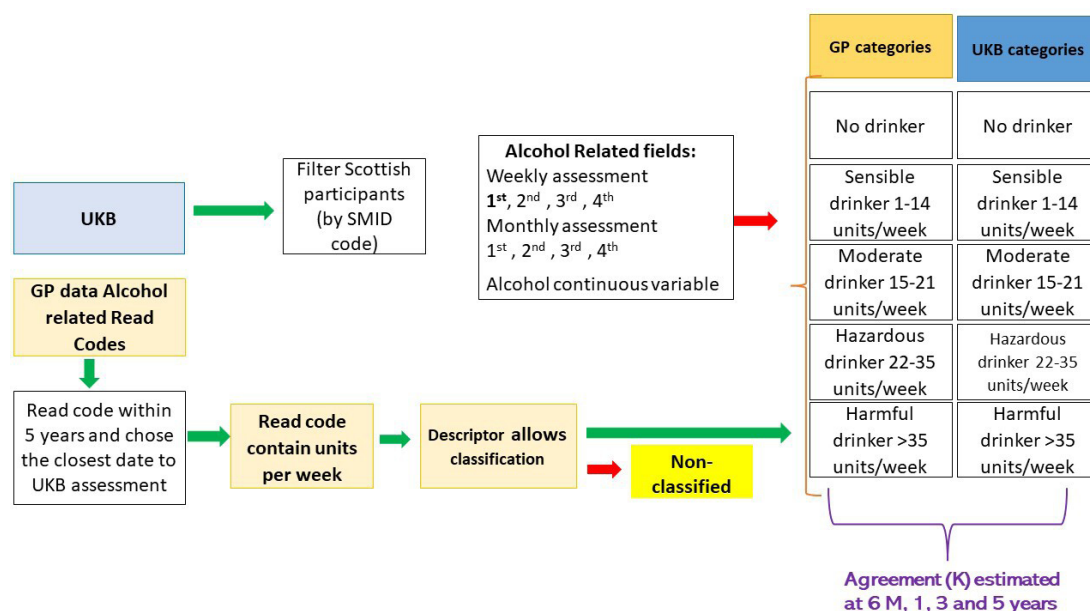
GP categories

UKB categories

UKB

Filter Scottish participants (by SMID code)

Alcohol Related fields:
Weekly assessment
$1^{st}$, $2^{nd}$ , $3^{rd}$ , $4^{th}$
Monthly assessment
$1^{st}$ , $2^{nd}$ , $3^{rd}$ , $4^{th}$
Alcohol continuous variable

| GP categories | UKB categories |
|---|---|
| No drinker | No drinker |
| Sensible drinker 1-14 units/week | Sensible drinker 1-14 units/week |
| Moderate drinker 15-21 units/week | Moderate drinker 15-21 units/week |
| Hazardous drinker 22-35 units/week | Hazardous drinker 22-35 units/week |
| Harmful drinker >35 units/week | Harmful drinker >35 units/week |

GP data Alcohol related Read Codes

Read code within 5 years and chose the closest date to UKB assessment

Read code contain units per week

Descriptor allows classification

Non-classified

Agreement (K) estimated at 6 M, 1, 3 and 5 years